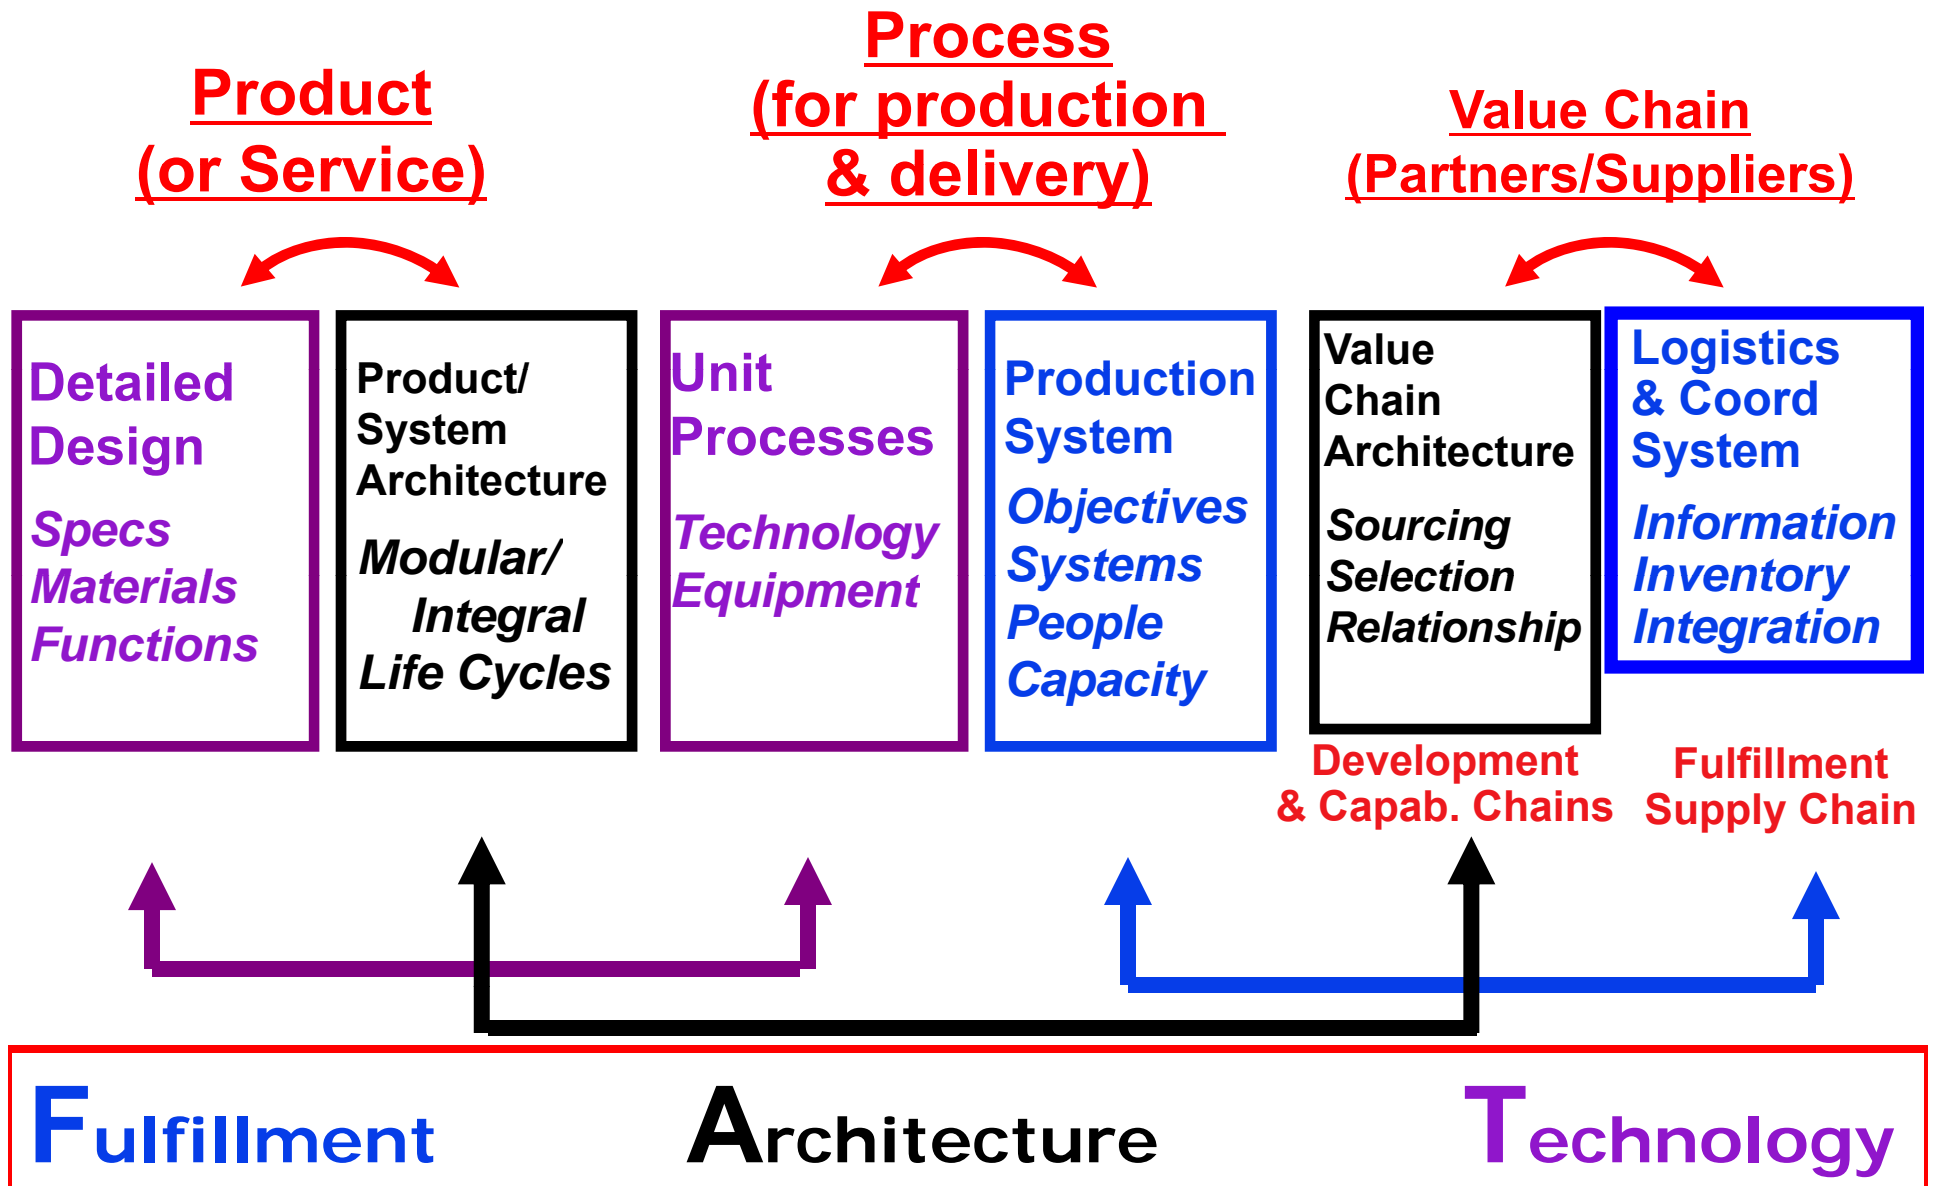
Product (or Service)

Process (for production & delivery)

Value Chain (Partners/Suppliers)

Detailed Design

Specs
Materials
Functions

Product/ System Architecture

Modular/ Integral
Life Cycles

Unit Processes

Technology
Equipment

Production System

Objectives
Systems
People
Capacity

Value Chain Architecture

Sourcing
Selection
Relationship

Logistics & Coord System

Information
Inventory
Integration

Development & Capab. Chains

Fulfillment Supply Chain

Fulfillment Architecture Technology